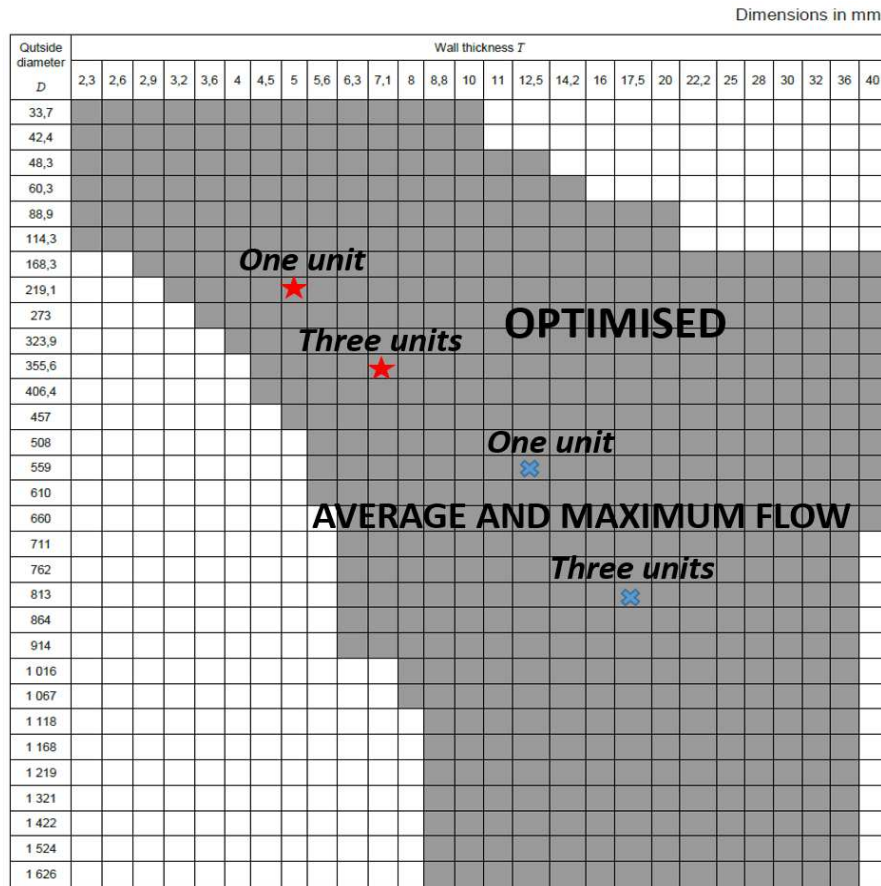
Dimensions in mm

| Outside diameter $D$ | Wall thickness $T$ |||||||||||||||||||||||||||
|---|---|---|---|---|---|---|---|---|---|---|---|---|---|---|---|---|---|---|---|---|---|---|---|---|---|---|
| | 2,3 | 2,6 | 2,9 | 3,2 | 3,6 | 4 | 4,5 | 5 | 5,6 | 6,3 | 7,1 | 8 | 8,8 | 10 | 11 | 12,5 | 14,2 | 16 | 17,5 | 20 | 22,2 | 25 | 28 | 30 | 32 | 36 | 40 |
| 33,7 | | | | | | | | | | | | | | | | | | | | | | | | | | | |
| 42,4 | | | | | | | | | | | | | | | | | | | | | | | | | | | |
| 48,3 | | | | | | | | | | | | | | | | | | | | | | | | | | | |
| 60,3 | | | | | | | | | | | | | | | | | | | | | | | | | | | |
| 88,9 | | | | | | | | | | | | | | | | | | | | | | | | | | | |
| 114,3 | | | | | | | | | | | | | | | | | | | | | | | | | | | |
| 168,3 | | | | | | | | | | | | | | | | | | | | | | | | | | | |
| 219,1 | | | | | | | | | | | | | | | | | | | | | | | | | | | |
| 273 | | | | | | | | | | | | | | | | | | | | | | | | | | | |
| 323,9 | | | | | | | | | | | | | | | | | | | | | | | | | | | |
| 355,6 | | | | | | | | | | | | | | | | | | | | | | | | | | | |
| 406,4 | | | | | | | | | | | | | | | | | | | | | | | | | | | |
| 457 | | | | | | | | | | | | | | | | | | | | | | | | | | | |
| 508 | | | | | | | | | | | | | | | | | | | | | | | | | | | |
| 559 | | | | | | | | | | | | | | | | | | | | | | | | | | | |
| 610 | | | | | | | | | | | | | | | | | | | | | | | | | | | |
| 660 | | | | | | | | | | | | | | | | | | | | | | | | | | | |
| 711 | | | | | | | | | | | | | | | | | | | | | | | | | | | |
| 762 | | | | | | | | | | | | | | | | | | | | | | | | | | | |
| 813 | | | | | | | | | | | | | | | | | | | | | | | | | | | |
| 864 | | | | | | | | | | | | | | | | | | | | | | | | | | | |
| 914 | | | | | | | | | | | | | | | | | | | | | | | | | | | |
| 1 016 | | | | | | | | | | | | | | | | | | | | | | | | | | | |
| 1 067 | | | | | | | | | | | | | | | | | | | | | | | | | | | |
| 1 118 | | | | | | | | | | | | | | | | | | | | | | | | | | | |
| 1 168 | | | | | | | | | | | | | | | | | | | | | | | | | | | |
| 1 219 | | | | | | | | | | | | | | | | | | | | | | | | | | | |
| 1 321 | | | | | | | | | | | | | | | | | | | | | | | | | | | |
| 1 422 | | | | | | | | | | | | | | | | | | | | | | | | | | | |
| 1 524 | | | | | | | | | | | | | | | | | | | | | | | | | | | |
| 1 626 | | | | | | | | | | | | | | | | | | | | | | | | | | | |

One unit

OPTIMISED

Three units

One unit

AVERAGE AND MAXIMUM FLOW

Three units